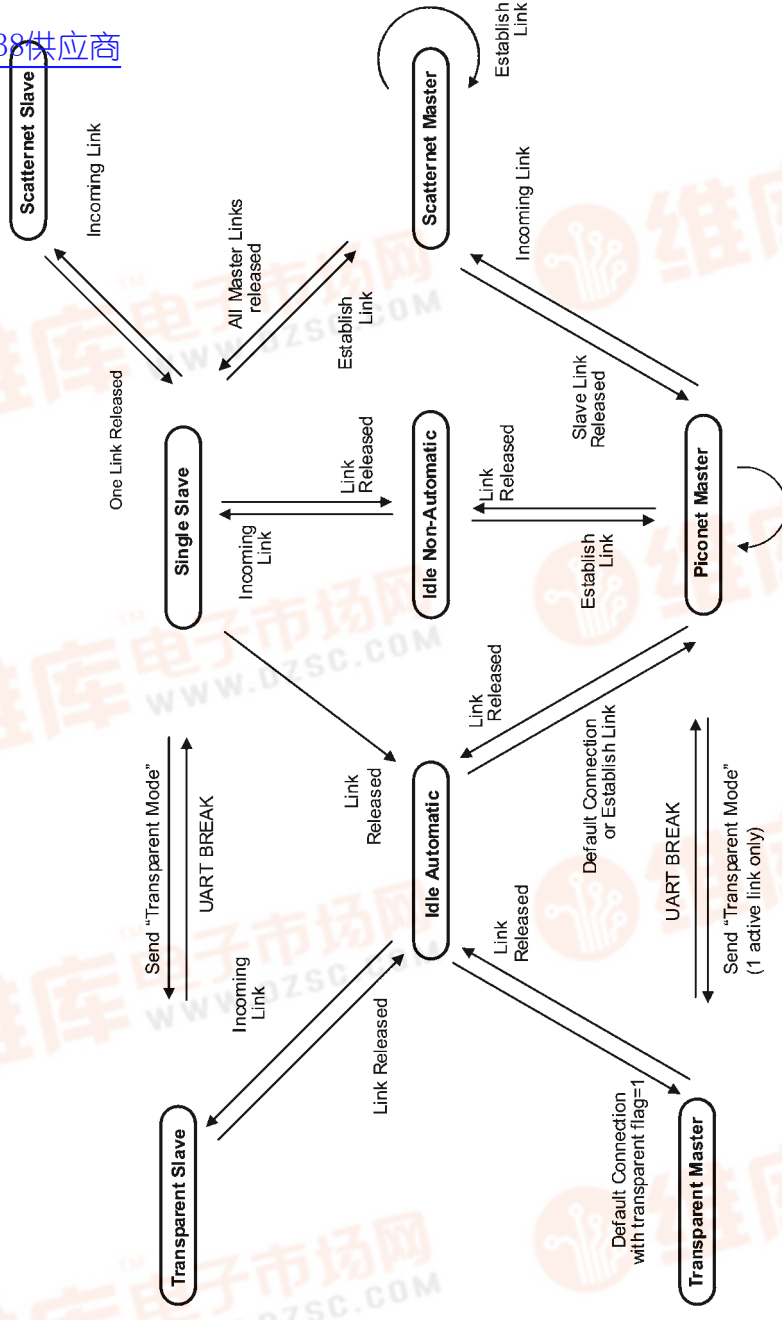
38供应商

Scatternet Slave

Incoming Link

Scatternet Master

Establish Link

Incoming Link

All Master Links released

Establish Link

One Link Released

Single Slave

Link Released

Incoming Link

Idle Non-Automatic

Link Released

Slave Link Released

Establish Link

Piconet Master

Link Released

Send "Transparent Mode"

UART BREAK

Link Released

Idle Automatic

Default Connection or Establish Link

UART BREAK

Send "Transparent Mode" (1 active link only)

Incoming Link

Link Released

Link Released

Transparent Slave

Default Connection with transparent flag=1

Transparent Master

维库电子市场网
WWW.DZSC.COM